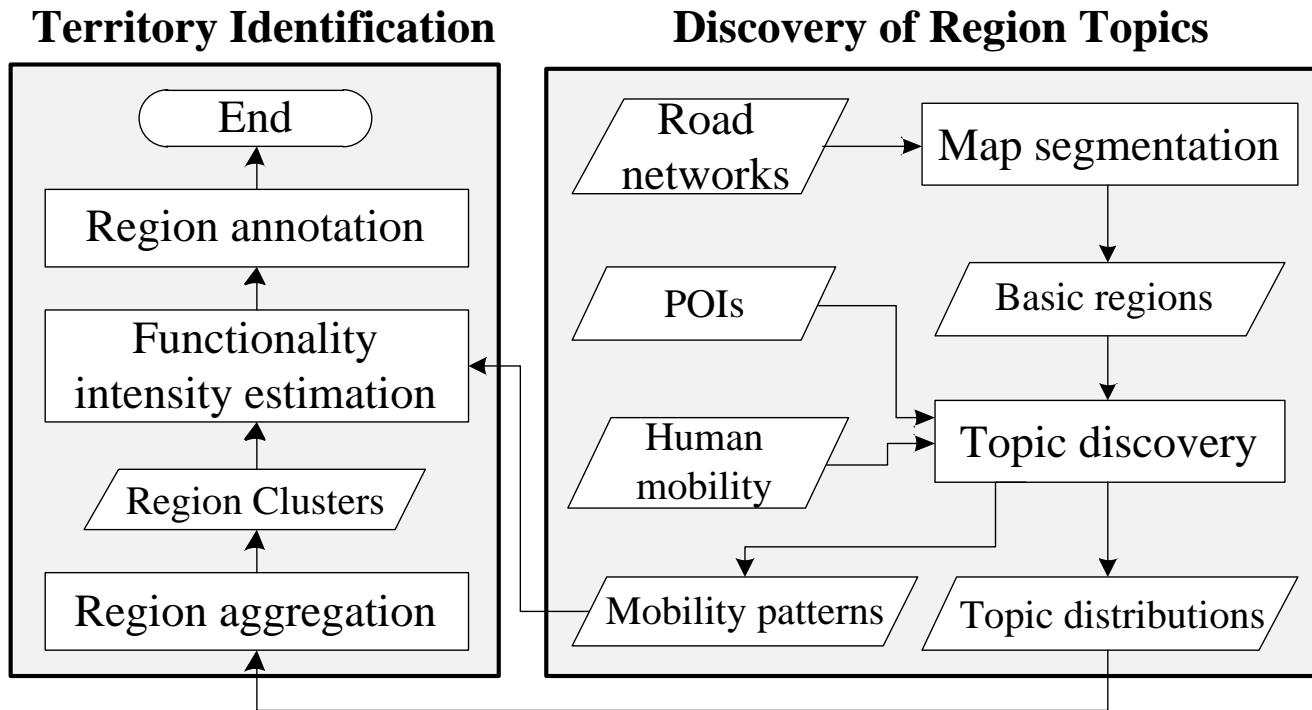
Territory Identification

End

Region annotation

Functionality intensity estimation

Region Clusters

Region aggregation

Discovery of Region Topics

Road networks

Map segmentation

POIs

Basic regions

Human mobility

Topic discovery

Mobility patterns

Topic distributions